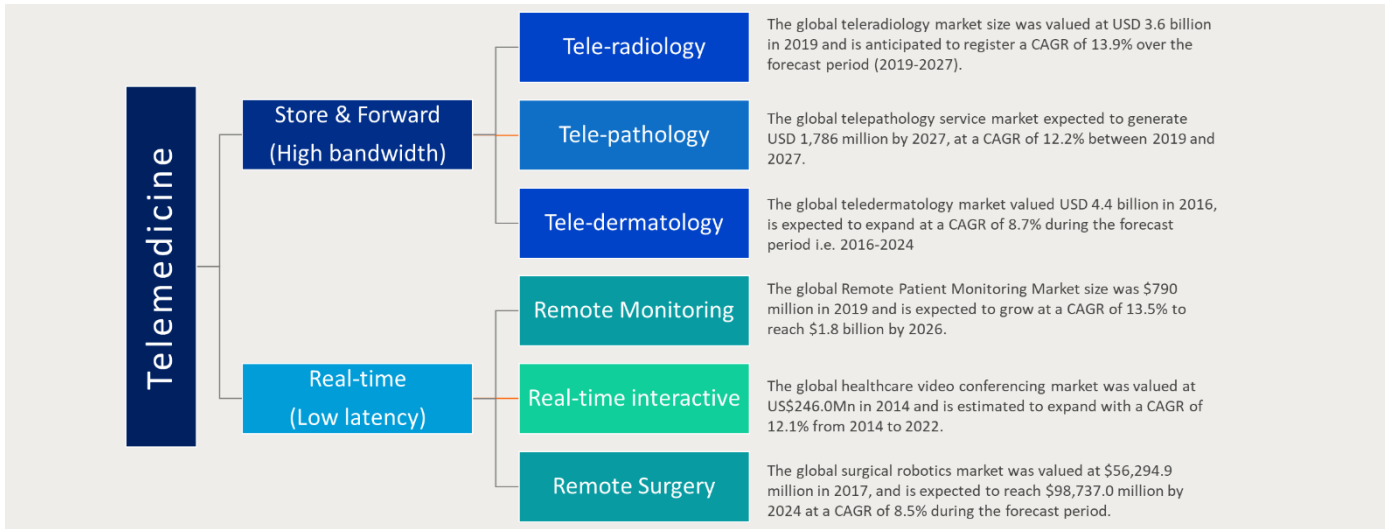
Telemedicine

Store & Forward
(High bandwidth)

Tele-radiology

The global teleradiology market size was valued at USD 3.6 billion in 2019 and is anticipated to register a CAGR of 13.9% over the forecast period (2019-2027).

Tele-pathology

The global telepathology service market expected to generate USD 1,786 million by 2027, at a CAGR of 12.2% between 2019 and 2027.

Tele-dermatology

The global teledermatology market valued USD 4.4 billion in 2016, is expected to expand at a CAGR of 8.7% during the forecast period i.e. 2016-2024

Real-time
(Low latency)

Remote Monitoring

The global Remote Patient Monitoring Market size was $790 million in 2019 and is expected to grow at a CAGR of 13.5% to reach $1.8 billion by 2026.

Real-time interactive

The global healthcare video conferencing market was valued at US$246.0Mn in 2014 and is estimated to expand with a CAGR of 12.1% from 2014 to 2022.

Remote Surgery

The global surgical robotics market was valued at $56,294.9 million in 2017, and is expected to reach $98,737.0 million by 2024 at a CAGR of 8.5% during the forecast period.